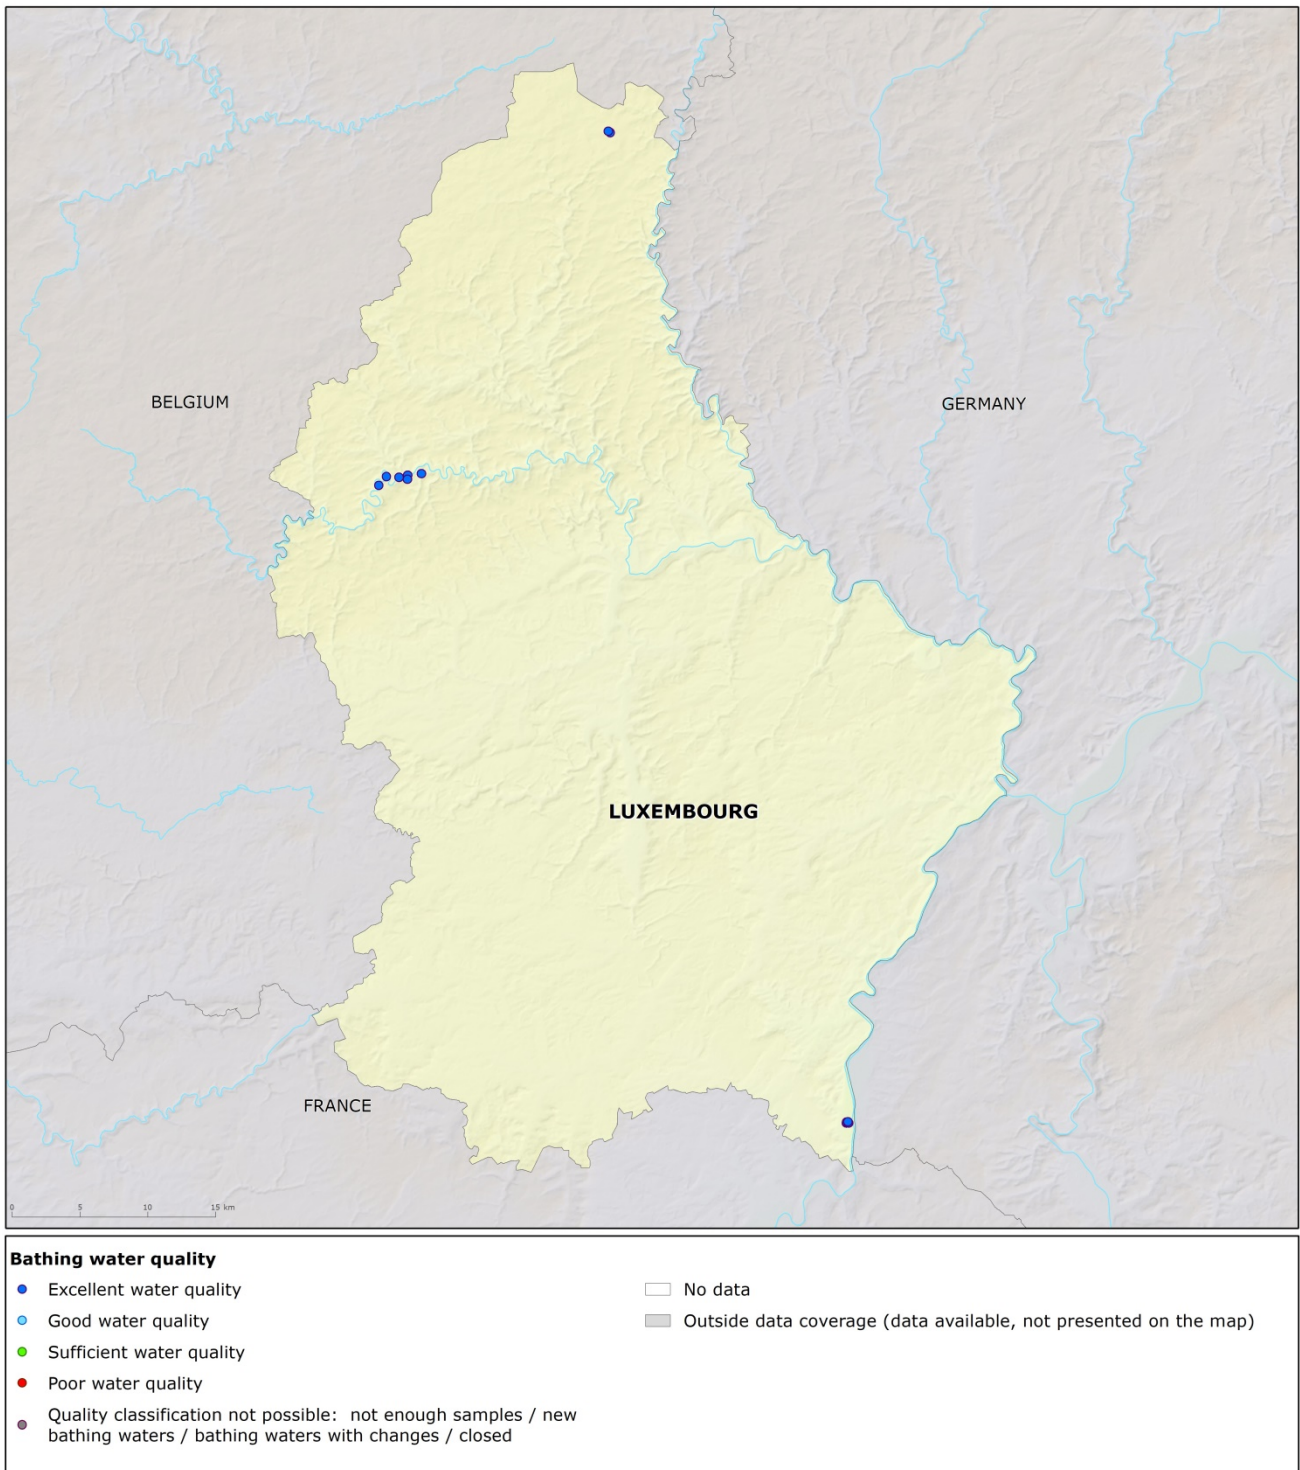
BELGIUM

GERMANY

LUXEMBOURG

FRANCE

0 5 10 15 km

**Bathing water quality**

Excellent water quality

Good water quality

Sufficient water quality

Poor water quality

Quality classification not possible: not enough samples / new bathing waters / bathing waters with changes / closed

No data

Outside data coverage (data available, not presented on the map)